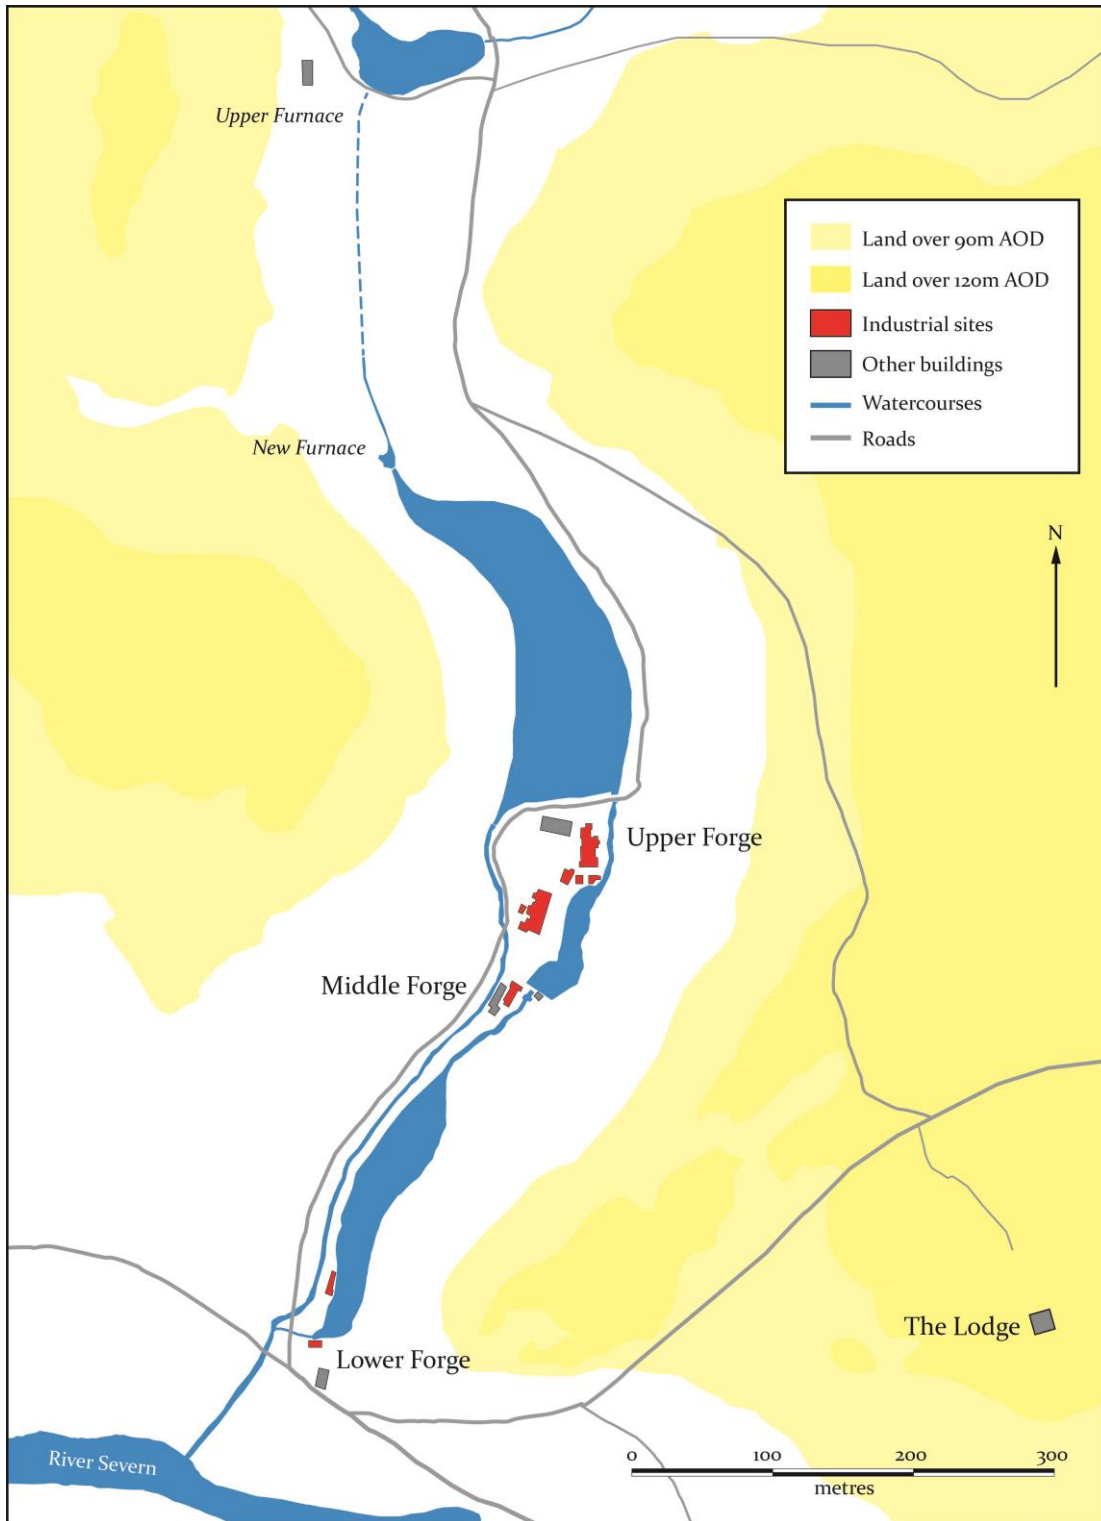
Upper Furnace

Land over 90m AOD
Land over 120m AOD
Industrial sites
Other buildings
Watercourses
Roads

N

New Furnace

Upper Forge

Middle Forge

The Lodge

Lower Forge

River Severn

0 100 200 300
metres